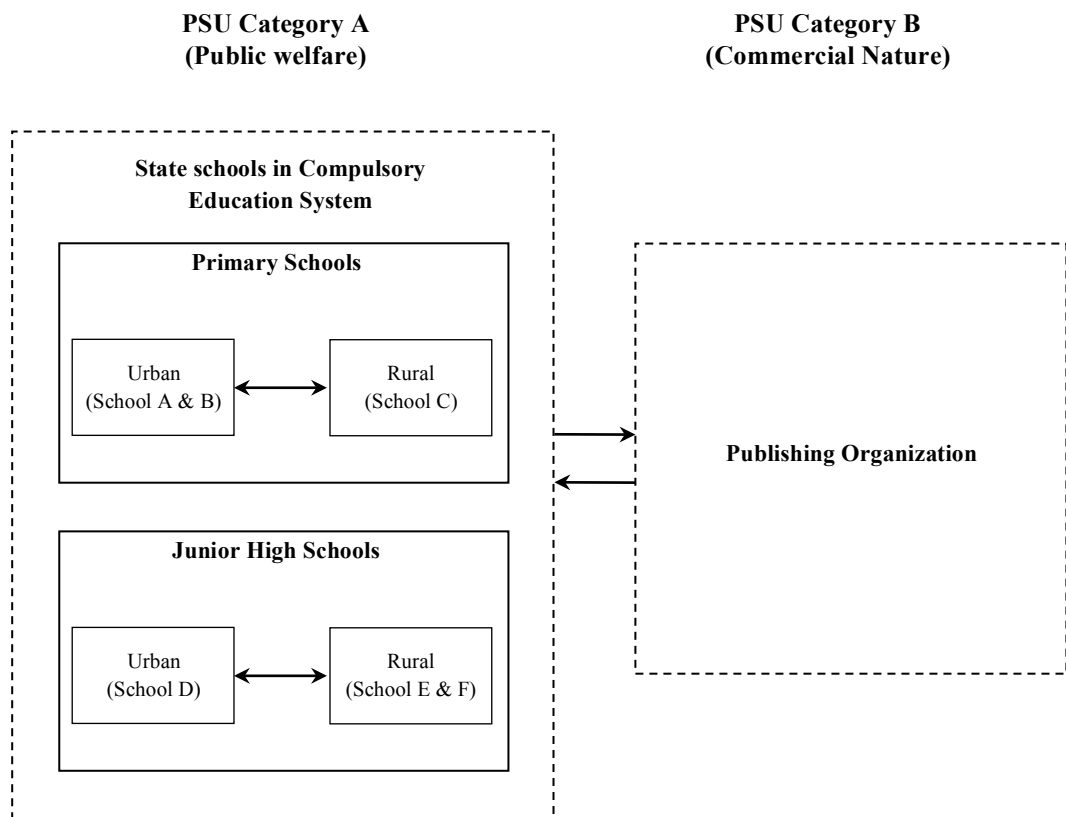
PSU Category A
(Public welfare)

PSU Category B
(Commercial Nature)

State schools in Compulsory Education System

Primary Schools

Urban
(School A & B)

Rural
(School C)

Junior High Schools

Urban
(School D)

Rural
(School E & F)

Publishing Organization